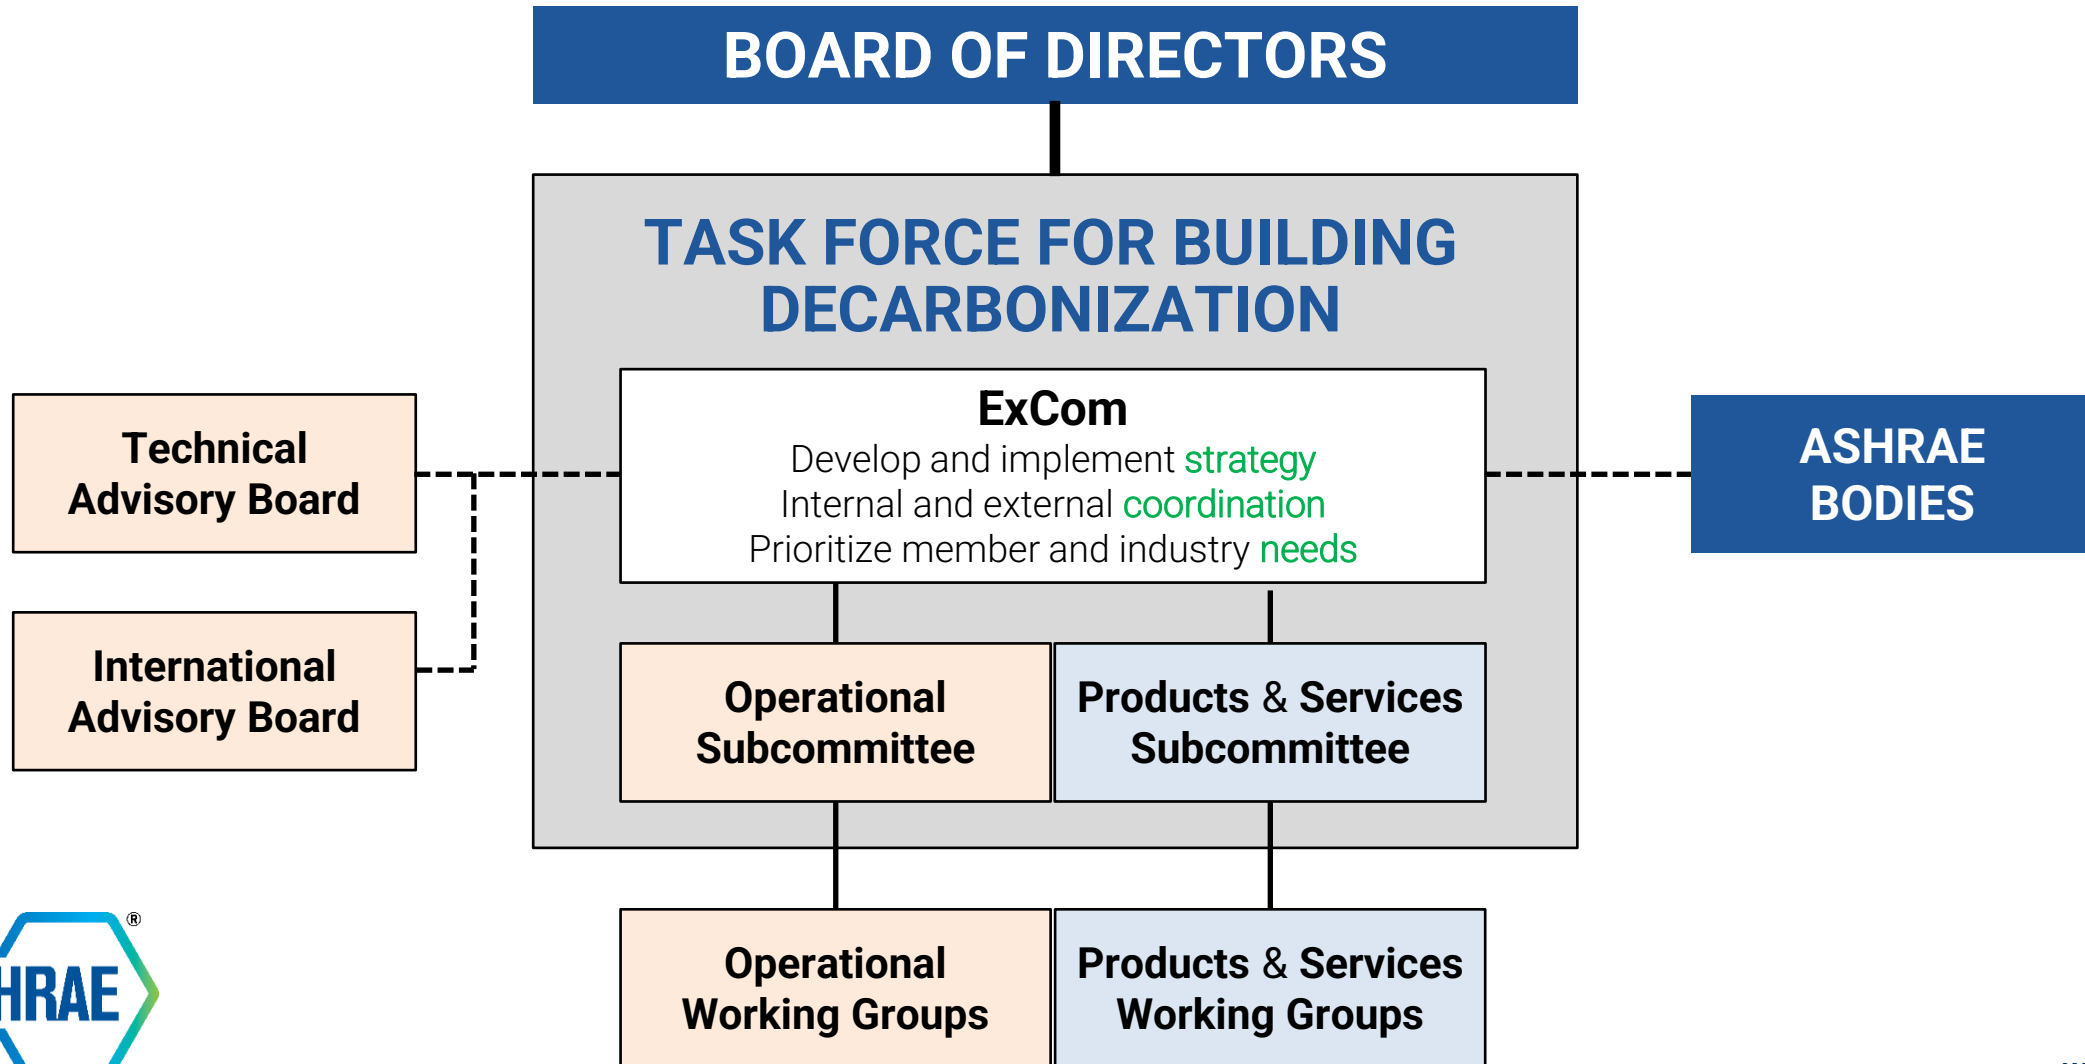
BOARD OF DIRECTORS

TASK FORCE FOR BUILDING DECARBONIZATION

ExCom
Develop and implement strategy
Internal and external coordination
Prioritize member and industry needs

Technical Advisory Board

International Advisory Board

ASHRAE BODIES

Operational Subcommittee

Products & Services Subcommittee

Operational Working Groups

Products & Services Working Groups

HRAE®